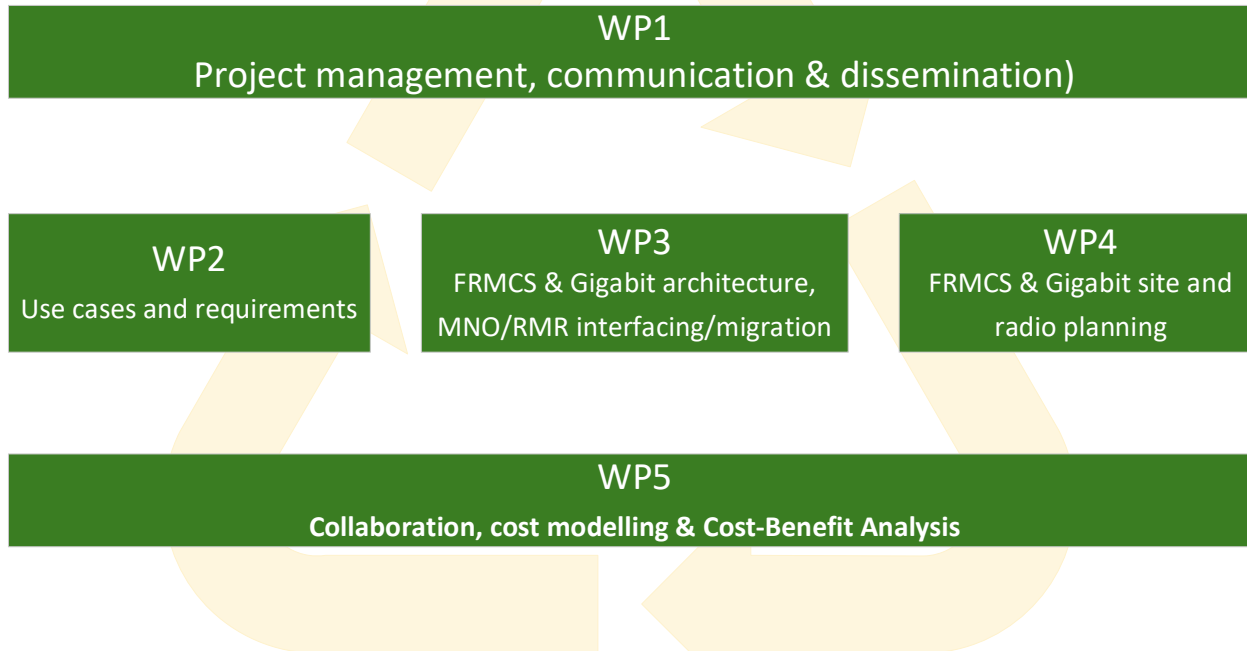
WP1
Project management, communication & dissemination)

WP2
Use cases and requirements

WP3
FRMCS & Gigabit architecture, MNO/RMR interfacing/migration

WP4
FRMCS & Gigabit site and radio planning

WP5
**Collaboration, cost modelling & Cost-Benefit Analysis**